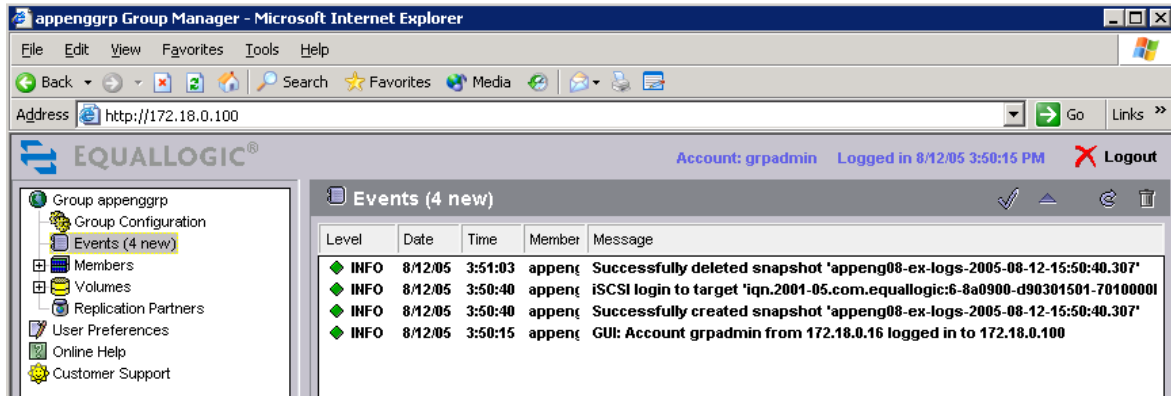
appenggrp Group Manager - Microsoft Internet Explorer

File Edit View Favorites Tools Help

Back Search Favorites Media

Address http://172.18.0.100 Go Links »

EQUALLOGIC®

Account: grpadmin Logged in 8/12/05 3:50:15 PM Logout

Group appenggrp
Group Configuration
Events (4 new)
Members
Volumes
Replication Partners
User Preferences
Online Help
Customer Support

Events (4 new)

| Level | Date | Time | Member | Message |
|---|---|---|---|---|
| INFO | 8/12/05 | 3:51:03 | appen | Successfully deleted snapshot 'appeng08-ex-logs-2005-08-12-15:50:40.307' |
| INFO | 8/12/05 | 3:50:40 | appen | iSCSI login to target 'iqn.2001-05.com.equallogic:6-8a0900-d90301501-7010000 |
| INFO | 8/12/05 | 3:50:40 | appen | Successfully created snapshot 'appeng08-ex-logs-2005-08-12-15:50:40.307' |
| INFO | 8/12/05 | 3:50:15 | appen | GUI: Account grpadmin from 172.18.0.16 logged in to 172.18.0.100 |